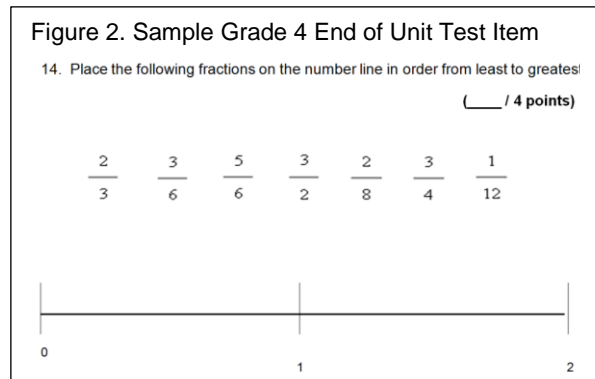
Figure 2. Sample Grade 4 End of Unit Test Item

14. Place the following fractions on the number line in order from least to greatest

(____/ 4 points)

$\frac{2}{3}$ $\frac{3}{6}$ $\frac{5}{6}$ $\frac{3}{2}$ $\frac{2}{8}$ $\frac{3}{4}$ $\frac{1}{12}$

0

1

2